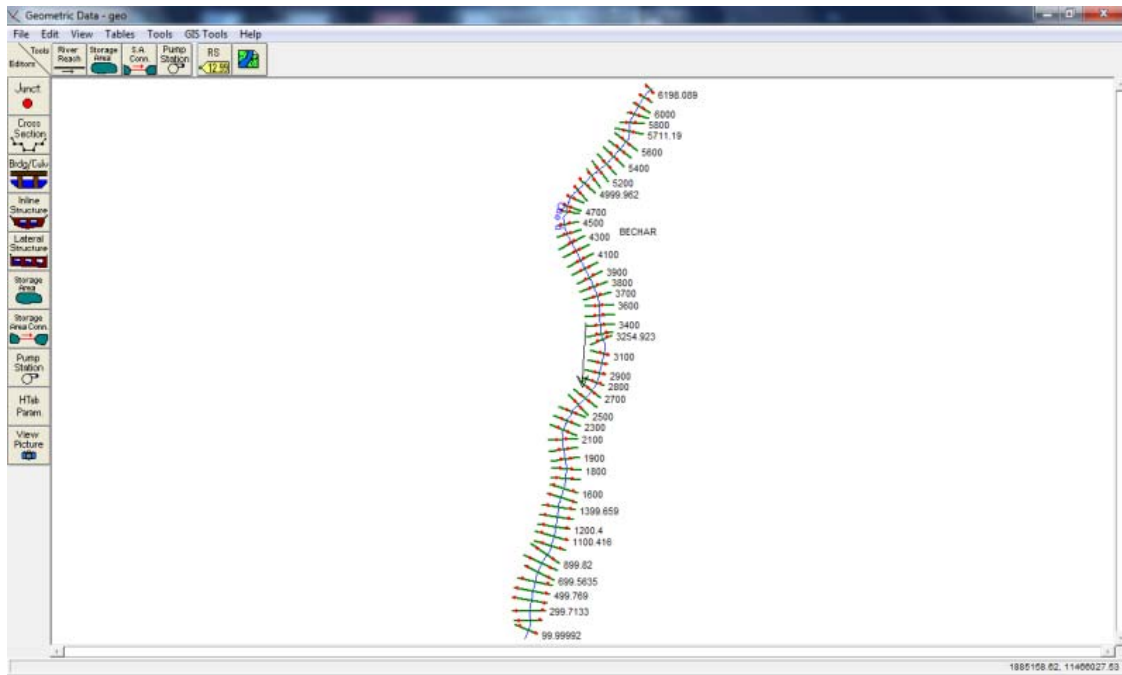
Geometric Data - geo

File Edit View Tables Tools GIS Tools Help

Tools Editors River Reach Storage Area S.A. Conn. Pump Station RS 12.99

Junct. Cross Section Brdg/Culv Inline Structure Lateral Structure Storage Area Storage Area Conn. Pump Station HTab Param. View Picture

6198.089
6000
5800
5711.19
5600
5400
5200
4999.962
4700
4500
4300
BECHAR
4100
3900
3800
3700
3600
3400
3254.923
3100
2900
2800
2700
2500
2300
2100
1900
1800
1600
1399.659
1200.4
1100.416
899.82
699.5635
499.769
299.7133
99.99992

1885158.62, 11466027.53